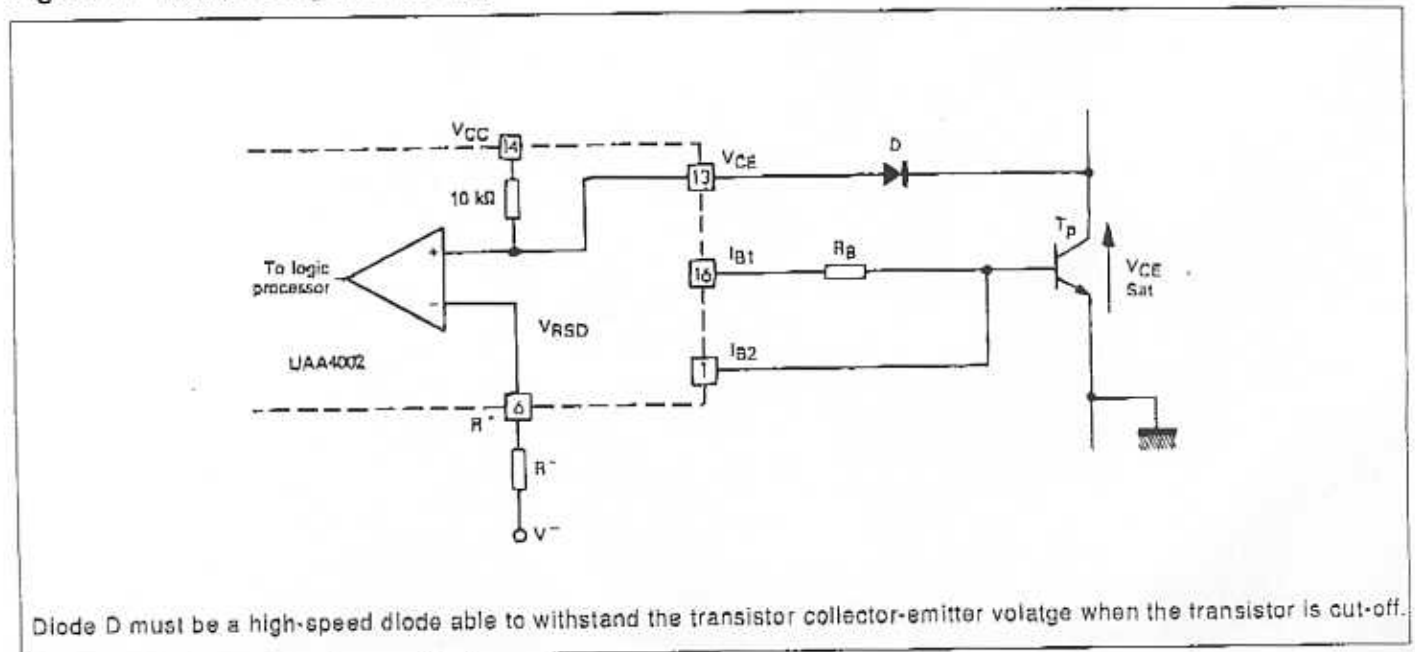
$V_{CC}$ 14

10 kΩ

13 $V_{CE}$

D

$T_p$

To logic processor

+

-

16 $I_{B1}$

$R_B$

$V_{CE}$ Sat

$V_{RSD}$

UAA4002

1 $I_{B2}$

$R^-$ 6

$R^-$

$V^-$

Diode D must be a high-speed diode able to withstand the transistor collector-emitter volatge when the transistor is cut-off.